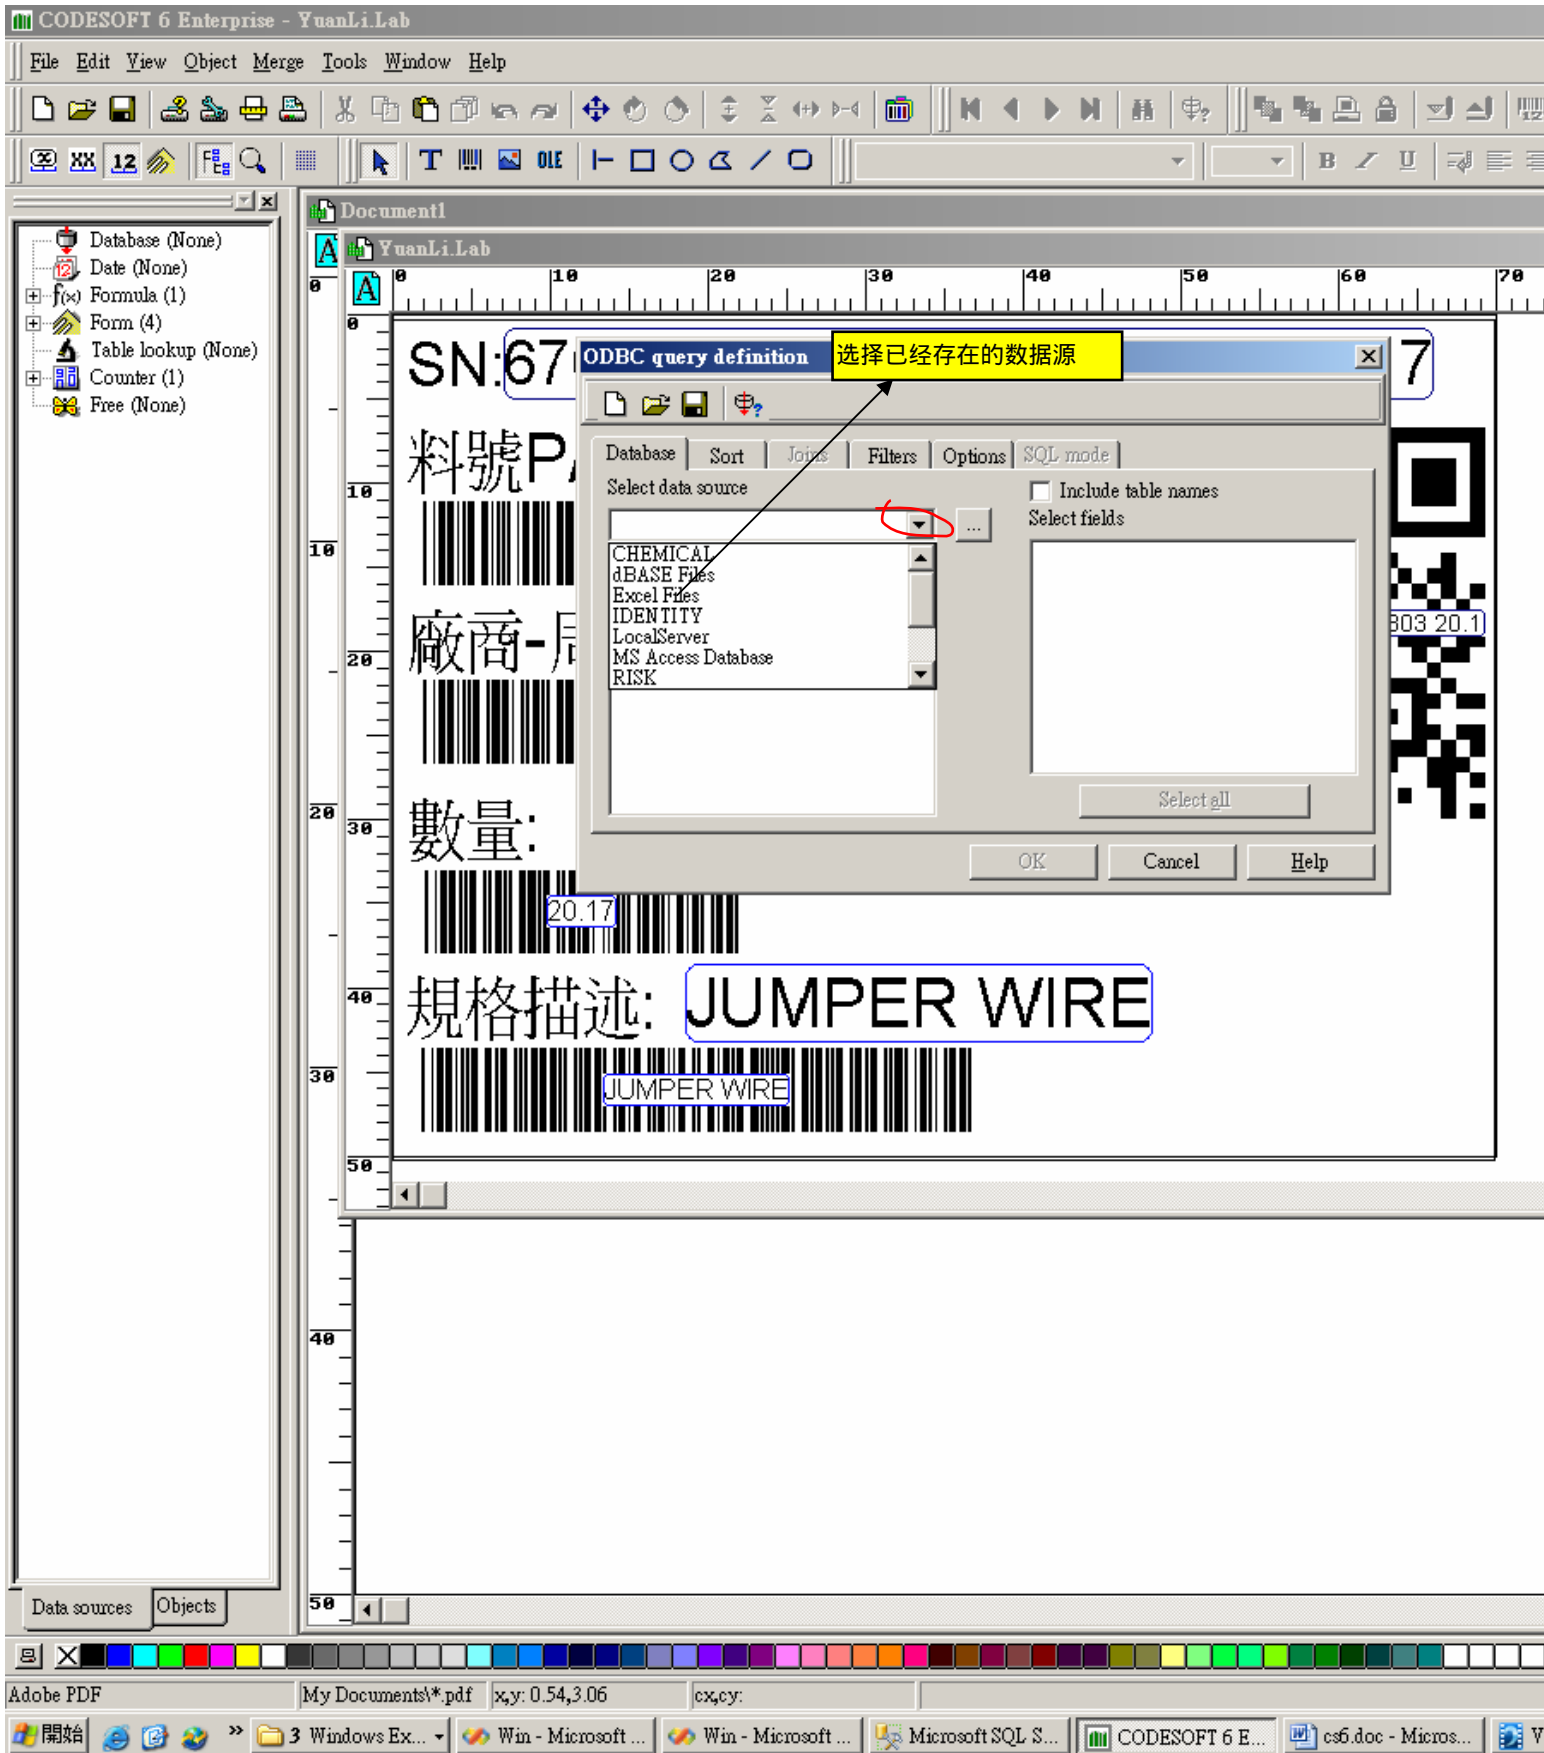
CODESOFT 6 Enterprise - YuanLi.Lab

File Edit View Object Merge Tools Window Help

12

B I U

Database (None)
Date (None)
Formula (1)
Form (4)
Table lookup (None)
Counter (1)
Free (None)

Data sources Objects

Document1

YuanLi.Lab

0 10 20 30 40 50 60 70

SN:67

料號P

廠商-

數量:

20.17

規格描述: JUMPER WIRE

JUMPER WIRE

7

303 20.1

ODBC query definition

选择已经存在的数据源

Database Sort Joins Filters Options SQL mode

Select data source

...

CHEMICAL
dBASE Files
Excel Files
IDENTITY
LocalServer
MS Access Database
RISK

Include table names

Select fields

Select all

OK Cancel Help

Adobe PDF My Documents\*.pdf x,y: 0.54,3.06 cx,cy:

開始 3 Windows Ex... Win - Microsoft ... Win - Microsoft ... Microsoft SQL S... CODESOFT 6 E... cs6.doc - Micros...